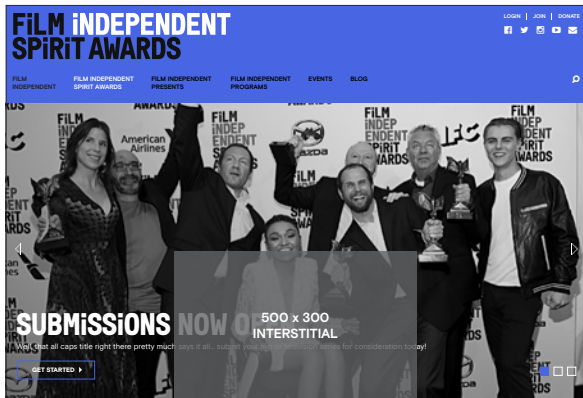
FiLM iNDEPENDENT SPiRiT AWARDS

LOGIN | JOIN | DONATE

FILM INDEPENDENT
FILM INDEPENDENT SPIRIT AWARDS
FILM INDEPENDENT PRESENTS
FILM INDEPENDENT PROGRAMS
EVENTS
BLOG

FiLM INDEPENDENT SPiRiT AWARDS
American Airlines
IFC
MAZDA

SUBMiSSiONS NOW O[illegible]

Well, that all caps title right there pretty much says it all.. submit your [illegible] for consideration today!

500 x 300 INTERSTITIAL

GET STARTED